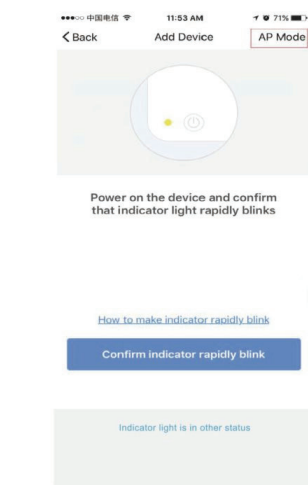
●●●○○ 中国电信 11:53 AM 71%

< Back Add Device AP Mode

Power on the device and confirm that indicator light rapidly blinks

How to make indicator rapidly blink

Confirm indicator rapidly blink

Indicator light is in other status